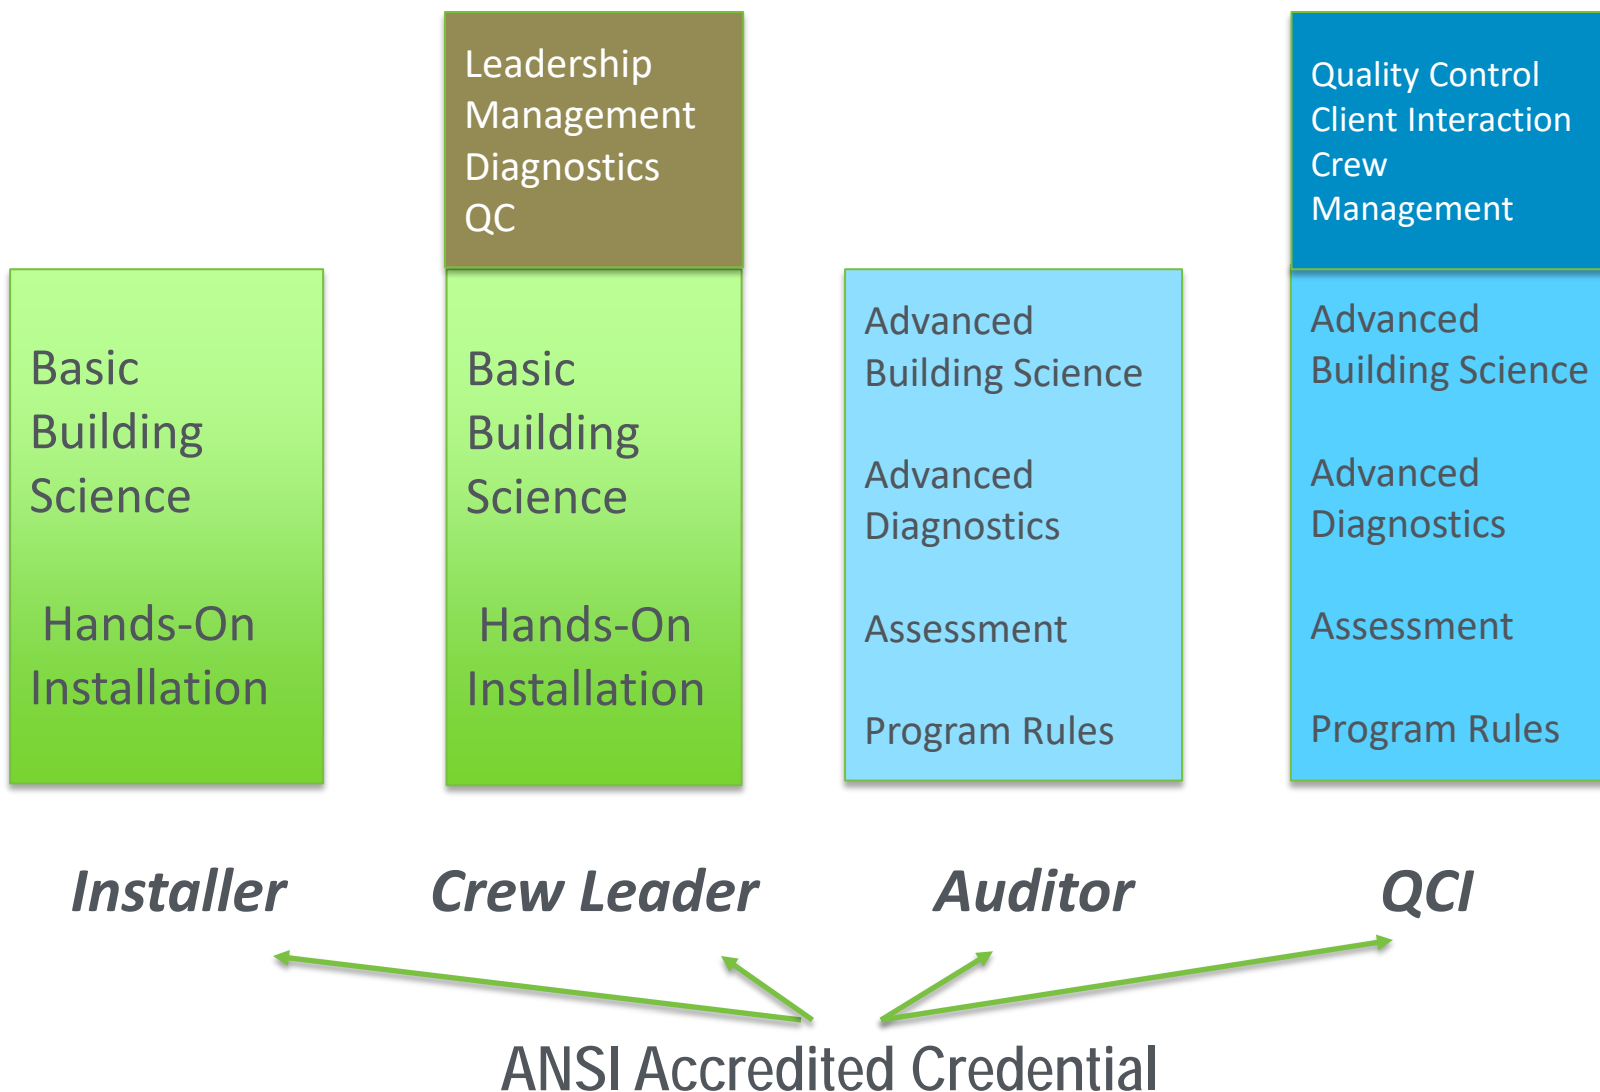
Basic Building Science

Hands-On Installation

Leadership
Management
Diagnostics
QC

Basic Building Science

Hands-On Installation

Advanced Building Science

Advanced Diagnostics

Assessment

Program Rules

Quality Control
Client Interaction
Crew Management

Advanced Building Science

Advanced Diagnostics

Assessment

Program Rules

*Installer* *Crew Leader* *Auditor* *QCI*

ANSI Accredited Credential